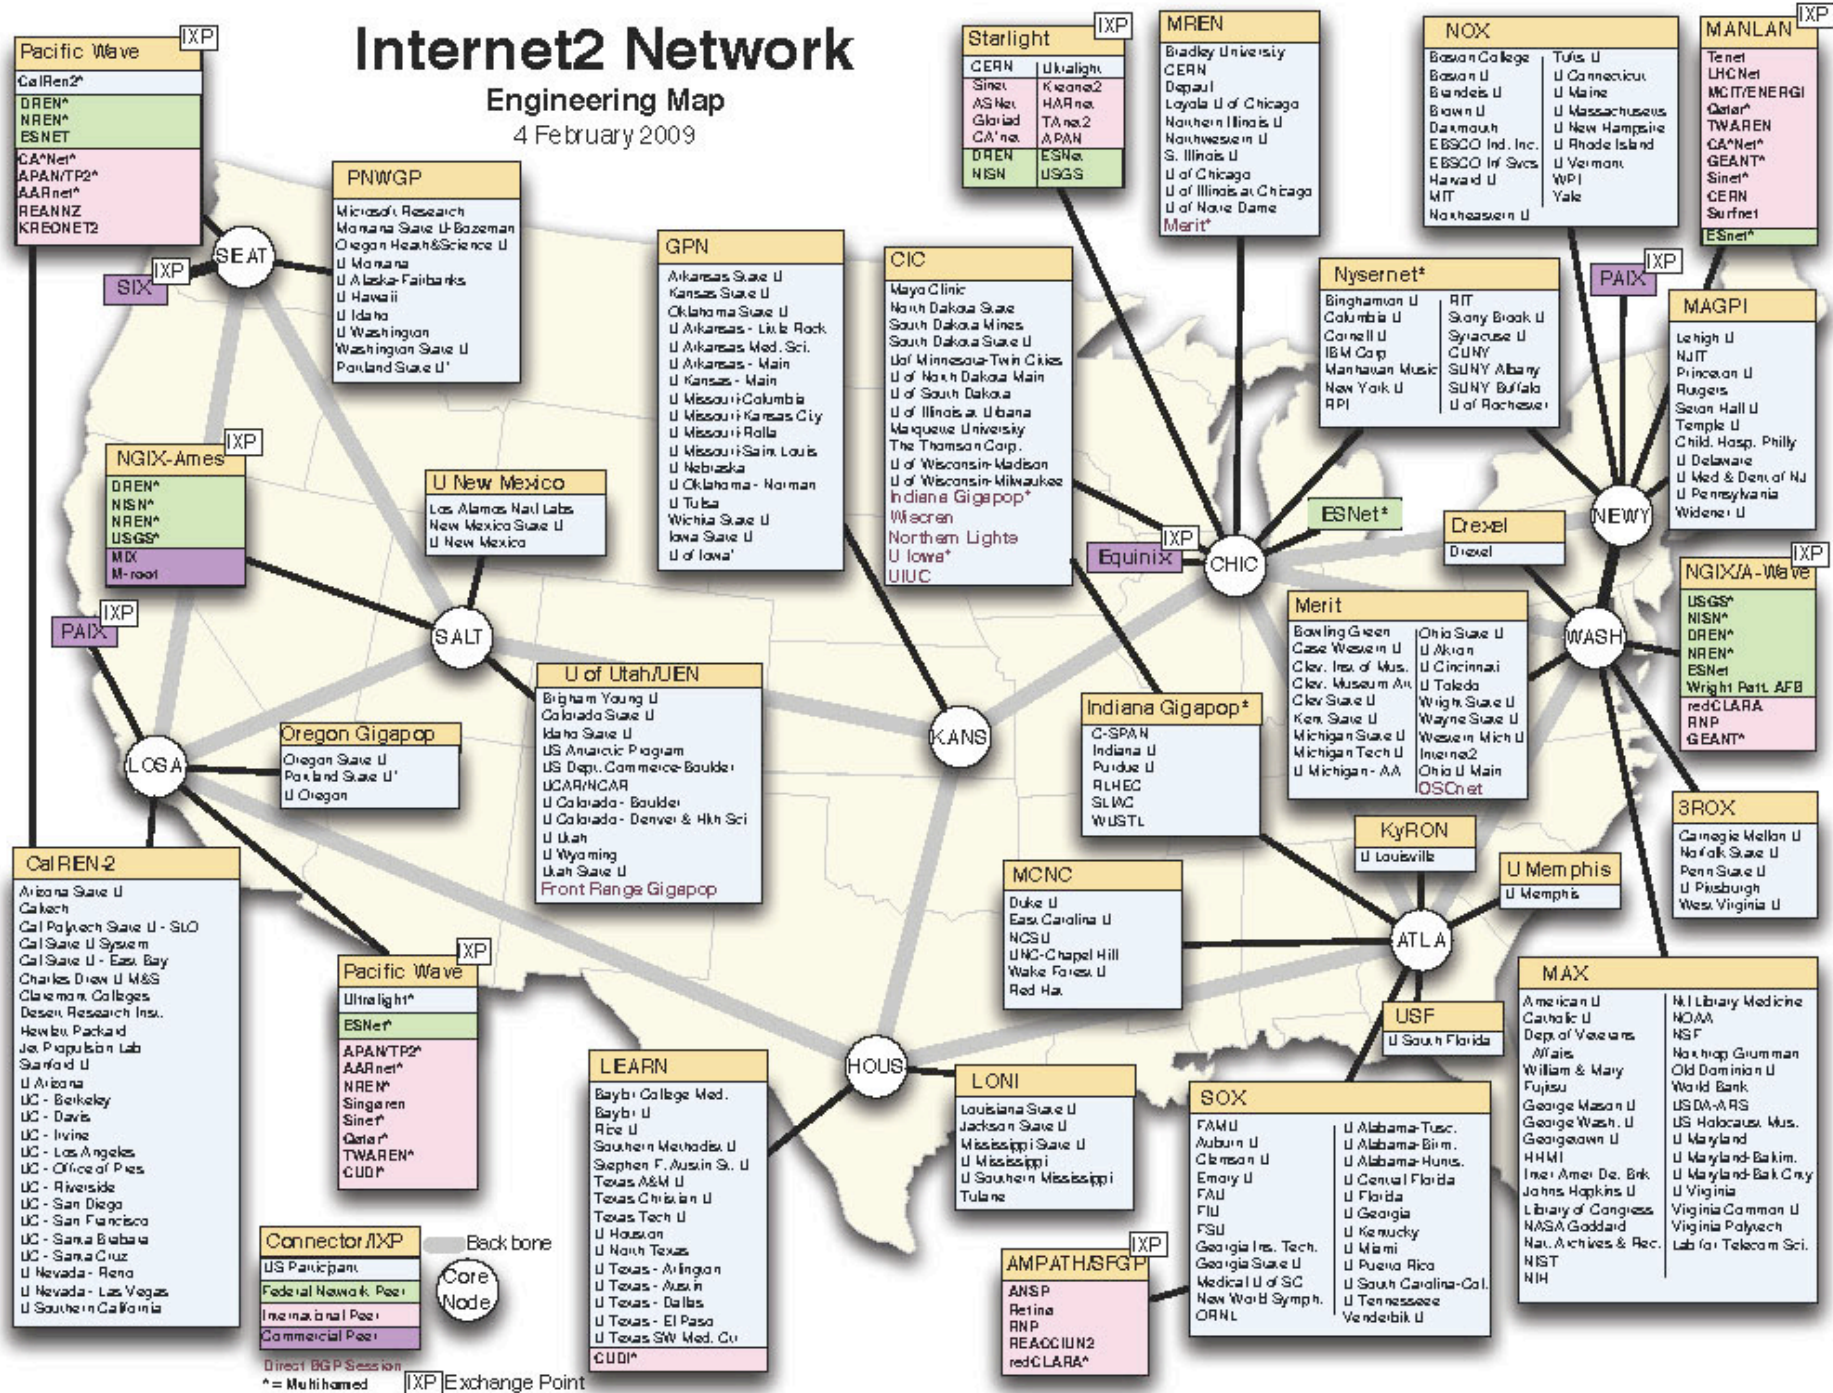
Internet2 Network
Engineering Map
4 February 2009

Pacific Wave IXP
CalRen2*
DREN*
NREN*
ESNET
CA*Net*
APAN/TP2*
AARnet*
REANNZ
KREONET2

SEAT
SIX IXP

PNWGP
Microsoft Research
Montana State U-Bozeman
Oregon Health&Science U
U Montana
U Alaska-Fairbanks
U Hawaii
U Idaho
U Washington
Washington State U
Portland State U*

GPN
Arkansas State U
Kansas State U
Oklahoma State U
U Arkansas - Little Rock
U Arkansas Med. Sci.
U Arkansas - Main
U Kansas - Main
U Missouri-Columbia
U Missouri-Kansas City
U Missouri-Rolla
U Missouri-Saint Louis
U Nebraska
U Oklahoma - Norman
U Tulsa
Wichita State U
Iowa State U
U of Iowa*

CIC
Mayo Clinic
North Dakota State
South Dakota Mines
South Dakota State U
U of Minnesota-Twin Cities
U of North Dakota Main
U of South Dakota
U of Illinois at Urbana
Marquette University
The Thomson Corp.
U of Wisconsin-Madison
U of Wisconsin-Milwaukee
Indiana Gigapop*
Wiscren
Northern Lights
U Iowa*
UIUC

Starlight IXP
CERN | Ultralight
Sinet | Kreonet2
ASNet | HARnet
Gloriad | TAnet2
CA*net | APAN
DREN | ESNet
NISN | USGS

MREN
Bradley University
CERN
Depaul
Loyola U of Chicago
Northern Illinois U
Northwestern U
S. Illinois U
U of Chicago
U of Illinois at Chicago
U of Notre Dame
Merit*

NOX
Boston College | Tufts U
Boston U | U Connecticut
Brandeis U | U Maine
Brown U | U Massachusetts
Dartmouth | U New Hampsire
EBSCO Ind. Inc. | U Rhode Island
EBSCO Inf Svcs | U Vermont
Harvard U | WPI
MIT | Yale
Northeastern U

MANLAN IXP
Tenet
LHCNet
MCIT/ENERGI
Qatar*
TWAREN
CA*Net*
GEANT*
Sinet*
CERN
Surfnet
ESnet*

Nysernet*
Binghamton U | RIT
Columbia U | Stony Brook U
Cornell U | Syracuse U
IBM Corp | CUNY
Manhattan Music | SUNY Albany
New York U | SUNY Buffalo
RPI | U of Rochester

PAIX IXP

MAGPI
Lehigh U
NJIT
Princeton U
Rutgers
Seton Hall U
Temple U
Child. Hosp. Philly
U Delaware
U Med & Dent of NJ
U Pennsylvania
Widener U

NEWY

NGIX-Ames IXP
DREN*
NISN*
NREN*
USGS*
MIX
M-root

U New Mexico
Los Alamos Nat'l Labs
New Mexico State U
U New Mexico

ESNet*
Equinix IXP
CHIC
Drexel
Drexel

PAIX IXP
SALT

Merit
Bowling Green | Ohio State U
Case Western U | U Akron
Clev. Inst. of Mus. | U Cincinnati
Clev. Museum Art | U Toledo
Clev State U | Wright State U
Kent State U | Wayne State U
Michigan State U | Western Mich U
Michigan Tech U | Internet2
U Michigan - AA | Ohio U Main
OSCnet

WASH

NGIX/A-Wave IXP
USGS*
NISN*
DREN*
NREN*
ESNet
Wright Patt. AFB
redCLARA
RNP
GEANT*

U of Utah/UEN
Brigham Young U
Colorado State U
Idaho State U
US Antarctic Program
US Dept. Commerce-Boulder
UCAR/NCAR
U Colorado - Boulder
U Colorado - Denver & Hlth Sci
U Utah
U Wyoming
Utah State U
Front Range Gigapop

Oregon Gigapop
Oregon State U
Portland State U*
U Oregon

LOSA
KANS

Indiana Gigapop*
C-SPAN
Indiana U
Purdue U
RLHEC
SLIAC
WUSTL

3ROX
Carnegie Mellon U
Norfolk State U
Penn State U
U Pittsburgh
West Virginia U

KyRON
U Louisville

U Memphis
U Memphis

MCNC
Duke U
East Carolina U
NCSU
UNC-Chapel Hill
Wake Forest U
Red Hat

ATLA

CalREN-2
Arizona State U
Caltech
Cal Polytech State U - SLO
Cal State U System
Cal State U - East Bay
Charles Drew U M&S
Claremont Colleges
Desert Research Inst.
Hewlett Packard
Jet Propulsion Lab
Stanford U
U Arizona
UC - Berkeley
UC - Davis
UC - Irvine
UC - Los Angeles
UC - Office of Pres
UC - Riverside
UC - San Diego
UC - San Francisco
UC - Santa Barbara
UC - Santa Cruz
U Nevada - Reno
U Nevada - Las Vegas
U Southern California

Pacific Wave IXP
Ultralight*
ESNet*
APAN/TP2*
AARnet*
NREN*
Singaren
Sinet*
Qatar*
TWAREN*
CUDI*

LEARN
Baylor College Med.
Baylor U
Rice U
Southern Methodist U
Stephen F. Austin St. U
Texas A&M U
Texas Christian U
Texas Tech U
U Houston
U North Texas
U Texas - Arlington
U Texas - Austin
U Texas - Dallas
U Texas - El Paso
U Texas SW Med. Ctr
CUDI*

HOUS

LONI
Louisiana State U
Jackson State U
Mississippi State U
U Mississippi
U Southern Mississippi
Tulane

USF
U South Florida

SOX
FAMU | U Alabama-Tusc.
Auburn U | U Alabama-Birm.
Clemson U | U Alabama-Hunts.
Emory U | U Central Florida
FAU | U Florida
FIU | U Georgia
FSU | U Kentucky
Georgia Inst. Tech. | U Miami
Georgia State U | U Puerto Rico
Medical U of SC | U South Carolina-Col.
New World Symph. | U Tennessee
ORNL | Vanderbilt U

MAX
American U | Nat Library Medicine
Catholic U | NOAA
Dept of Veterans Affairs | NSF
William & Mary | Northrop Grumman
Fujitsu | Old Dominion U
George Mason U | World Bank
George Wash. U | USDA-ARS
Georgetown U | US Holocaust Mus.
HHMI | U Maryland
Inter Amer De. Bnk | U Maryland-Baltim.
Johns Hopkins U | U Maryland-Balt Cnty
Library of Congress | U Virginia
NASA Goddard | Virginia Common U
Nat. Archives & Rec. | Virginia Polytech
NIST | Lab for Telecom Sci.
NIH

AMPATH/SFGP IXP
ANSP
Retina
RNP
REACCIUN2
redCLARA*

Connector/IXP
US Participant
Federal Network Peer
International Peer
Commercial Peer
Direct BGP Session
* = Multihomed
Back bone
Core Node
IXP Exchange Point